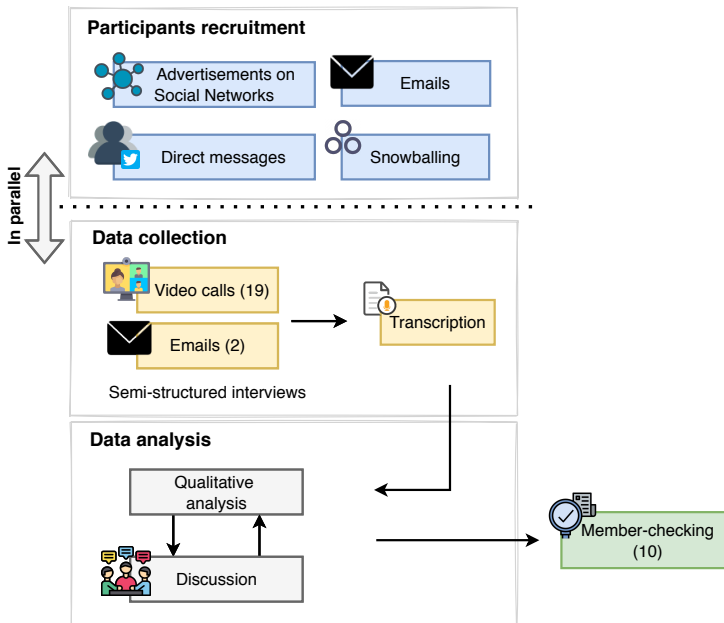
Participants recruitment

Advertisements on Social Networks

Emails

Direct messages

Snowballing

In parallel

Data collection

Video calls (19)

Emails (2)

Transcription

Semi-structured interviews

Data analysis

Qualitative analysis

Discussion

Member-checking (10)